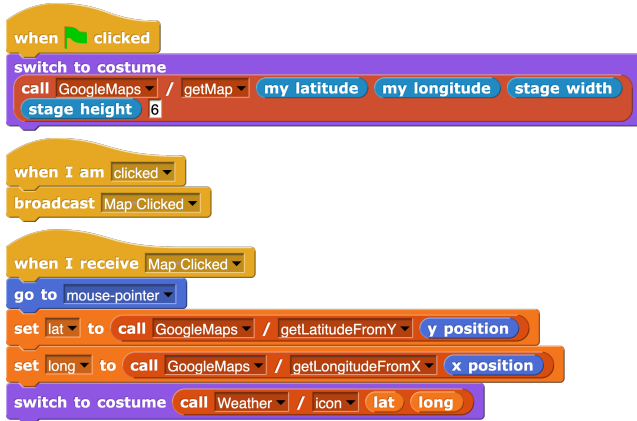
when clicked
switch to costume
call GoogleMaps / getMap my latitude my longitude stage width stage height 6

when I am clicked
broadcast Map Clicked

when I receive Map Clicked
go to mouse-pointer
set lat to call GoogleMaps / getLatitudeFromY y position
set long to call GoogleMaps / getLongitudeFromX x position
switch to costume call Weather / icon lat long